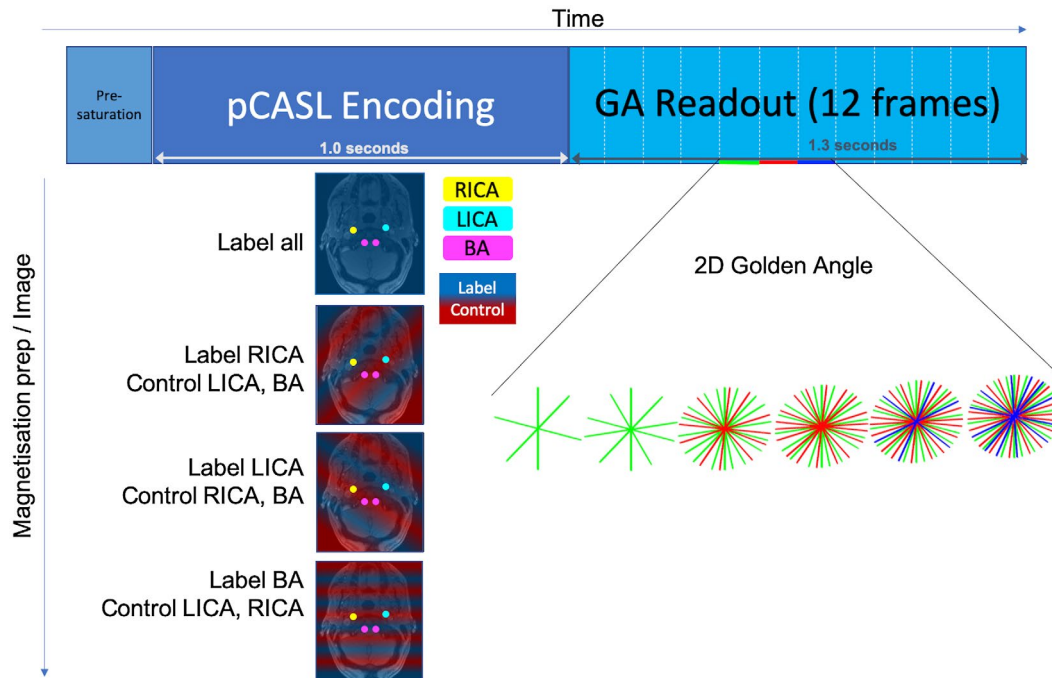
Time

Presaturation

pCASL Encoding

1.0 seconds

GA Readout (12 frames)

1.3 seconds

Magnetisation prep / Image

Label all

RICA

LICA

BA

Label

Control

2D Golden Angle

Label RICA
Control LICA, BA

Label LICA
Control RICA, BA

Label BA
Control LICA, RICA